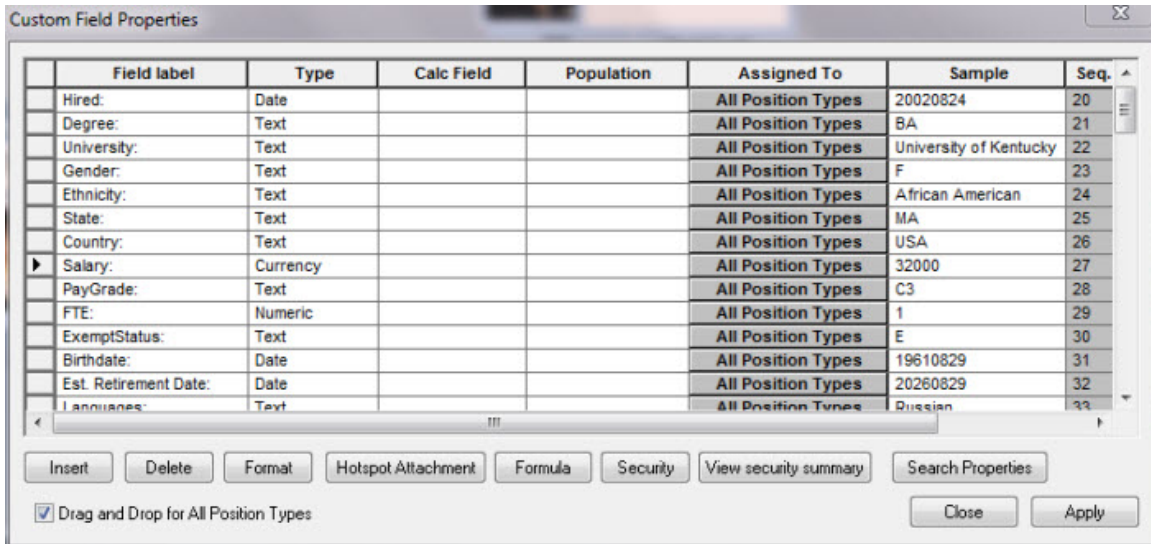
Custom Field Properties

| | Field label | Type | Calc Field | Population | Assigned To | Sample | Seq. |
|---|---|---|---|---|---|---|---|
| | Hired: | Date | | | All Position Types | 20020824 | 20 |
| | Degree: | Text | | | All Position Types | BA | 21 |
| | University: | Text | | | All Position Types | University of Kentucky | 22 |
| | Gender: | Text | | | All Position Types | F | 23 |
| | Ethnicity: | Text | | | All Position Types | African American | 24 |
| | State: | Text | | | All Position Types | MA | 25 |
| | Country: | Text | | | All Position Types | USA | 26 |
| ▶ | Salary: | Currency | | | All Position Types | 32000 | 27 |
| | PayGrade: | Text | | | All Position Types | C3 | 28 |
| | FTE: | Numeric | | | All Position Types | 1 | 29 |
| | ExemptStatus: | Text | | | All Position Types | E | 30 |
| | Birthdate: | Date | | | All Position Types | 19610829 | 31 |
| | Est. Retirement Date: | Date | | | All Position Types | 20260829 | 32 |
| | Languages: | Text | | | All Position Types | Russian | 33 |

Insert Delete Format Hotspot Attachment Formula Security View security summary Search Properties

Drag and Drop for All Position Types

Close Apply